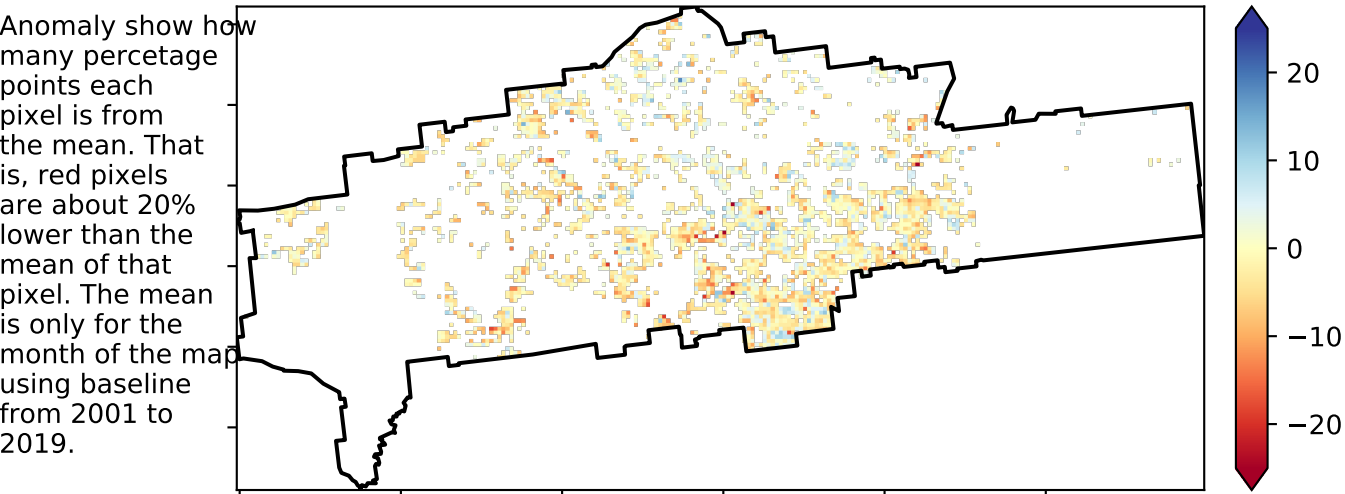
Anomaly show how many percetage points each pixel is from the mean. That is, red pixels are about 20% lower than the mean of that pixel. The mean is only for the month of the map using baseline from 2001 to 2019.

20
10
0
−10
−20